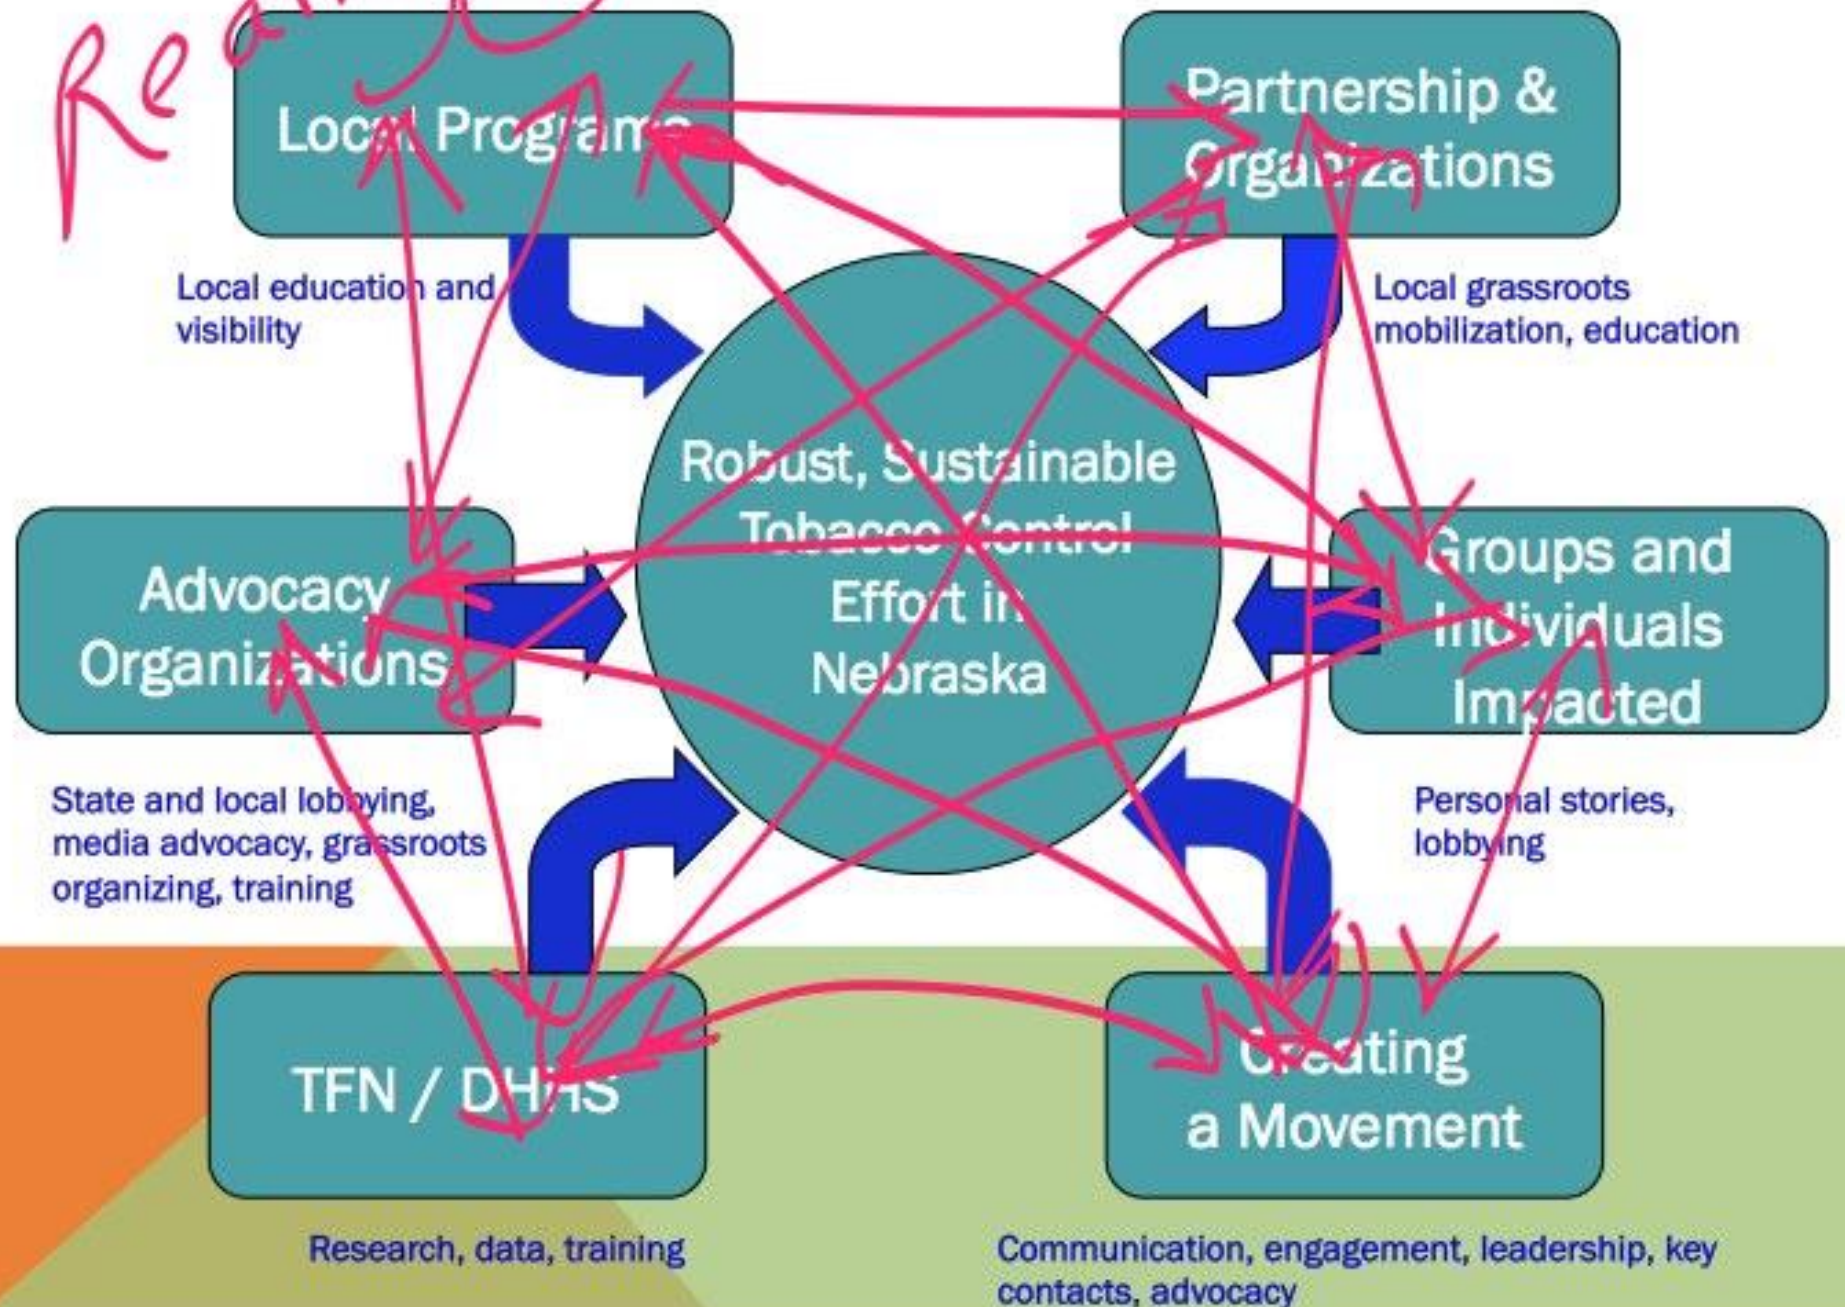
Re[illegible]

Local Programs

Partnership & Organizations

Local education and visibility

Local grassroots mobilization, education

Robust, Sustainable Tobacco Control Effort in Nebraska

Advocacy Organizations

Groups and Individuals Impacted

State and local lobbying, media advocacy, grassroots organizing, training

Personal stories, lobbying

TFN / DHHS

Creating a Movement

Research, data, training

Communication, engagement, leadership, key contacts, advocacy